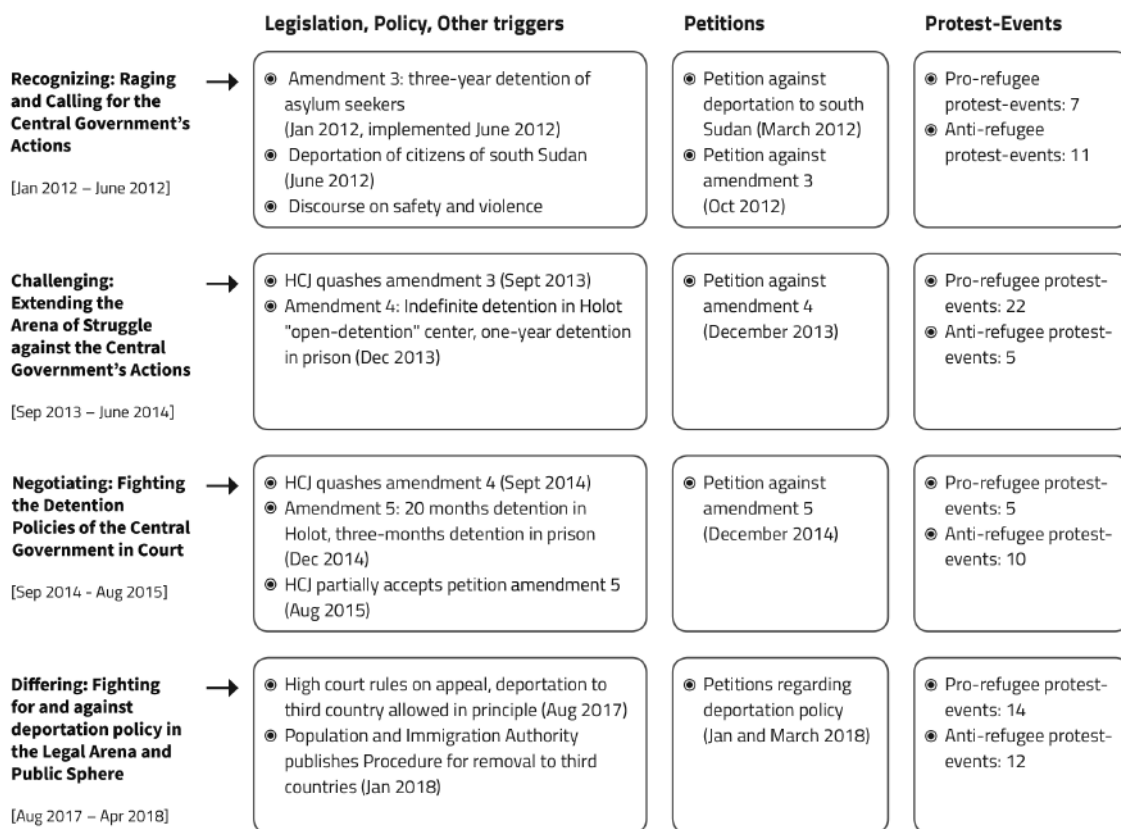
| | Legislation, Policy, Other triggers | Petitions | Protest-Events |
|---|---|---|---|
| **Recognizing: Raging and Calling for the Central Government's Actions** [Jan 2012 – June 2012] | ◉ Amendment 3: three-year detention of asylum seekers (Jan 2012, implemented June 2012) ◉ Deportation of citizens of south Sudan (June 2012) ◉ Discourse on safety and violence | ◉ Petition against deportation to south Sudan (March 2012) ◉ Petition against amendment 3 (Oct 2012) | ◉ Pro-refugee protest-events: 7 ◉ Anti-refugee protest-events: 11 |
| **Challenging: Extending the Arena of Struggle against the Central Government's Actions** [Sep 2013 – June 2014] | ◉ HCJ quashes amendment 3 (Sept 2013) ◉ Amendment 4: Indefinite detention in Holot "open-detention" center, one-year detention in prison (Dec 2013) | ◉ Petition against amendment 4 (December 2013) | ◉ Pro-refugee protest-events: 22 ◉ Anti-refugee protest-events: 5 |
| **Negotiating: Fighting the Detention Policies of the Central Government in Court** [Sep 2014 - Aug 2015] | ◉ HCJ quashes amendment 4 (Sept 2014) ◉ Amendment 5: 20 months detention in Holot, three-months detention in prison (Dec 2014) ◉ HCJ partially accepts petition amendment 5 (Aug 2015) | ◉ Petition against amendment 5 (December 2014) | ◉ Pro-refugee protest-events: 5 ◉ Anti-refugee protest-events: 10 |
| **Differing: Fighting for and against deportation policy in the Legal Arena and Public Sphere** [Aug 2017 – Apr 2018] | ◉ High court rules on appeal, deportation to third country allowed in principle (Aug 2017) ◉ Population and Immigration Authority publishes Procedure for removal to third countries (Jan 2018) | ◉ Petitions regarding deportation policy (Jan and March 2018) | ◉ Pro-refugee protest-events: 14 ◉ Anti-refugee protest-events: 12 |